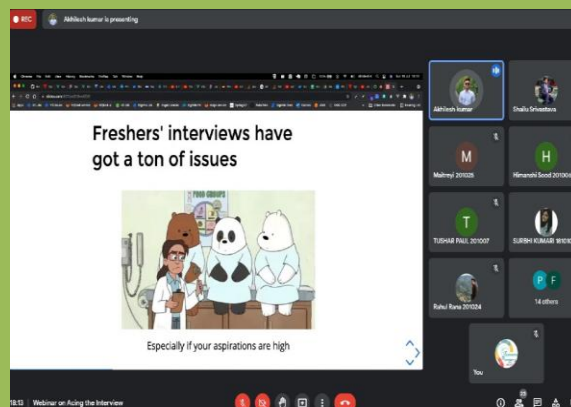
REC

Akhilesh kumar is presenting

Freshers' interviews have got a ton of issues

FOOD GROUPS

Especially if your aspirations are high

Akhilesh kumar

Shailu Srivastava

M

Maitreyi 201025

H

Himanshi Sood 201006

T

TUSHAR PAUL 201007

SURBHI KUMARI 181010

Rahul Rana 201024

P F

14 others

You

19:13 | Webinar on Acing the Interview